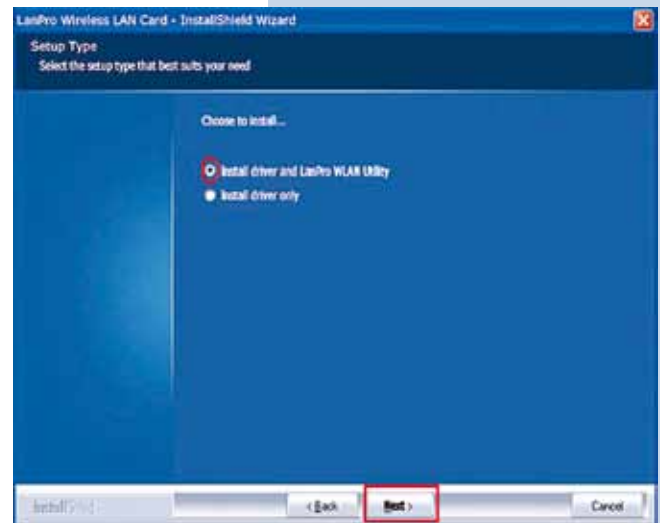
LanPro Wireless LAN Card - InstallShield Wizard

Setup Type
Select the setup type that best suits your need

Choose to install...

Install driver and LanPro WLAN Utility
Install driver only

InstallShield

< Back
Next >
Cancel